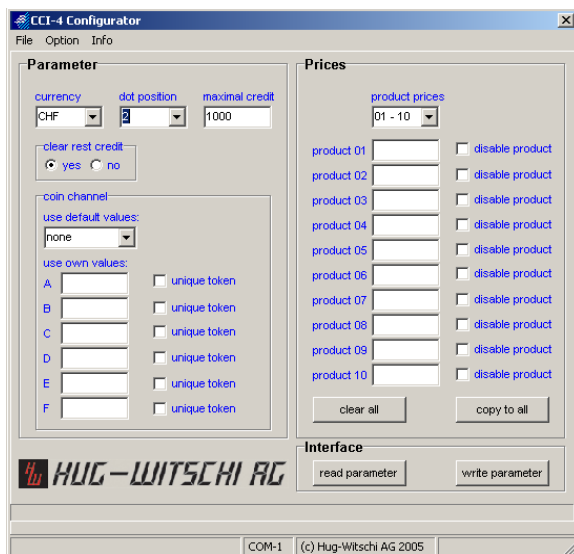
CCI-4 Configurator

File Option Info

Parameter

currency
CHF

dot position
2

maximal credit
1000

clear rest credit
yes no

coin channel
use default values:
none

use own values:
A unique token
B unique token
C unique token
D unique token
E unique token
F unique token

HUG-WITSCHI AG

Prices

product prices
01 - 10

product 01 disable product
product 02 disable product
product 03 disable product
product 04 disable product
product 05 disable product
product 06 disable product
product 07 disable product
product 08 disable product
product 09 disable product
product 10 disable product

clear all
copy to all

Interface
read parameter
write parameter

COM-1 (c) Hug-Witschi AG 2005